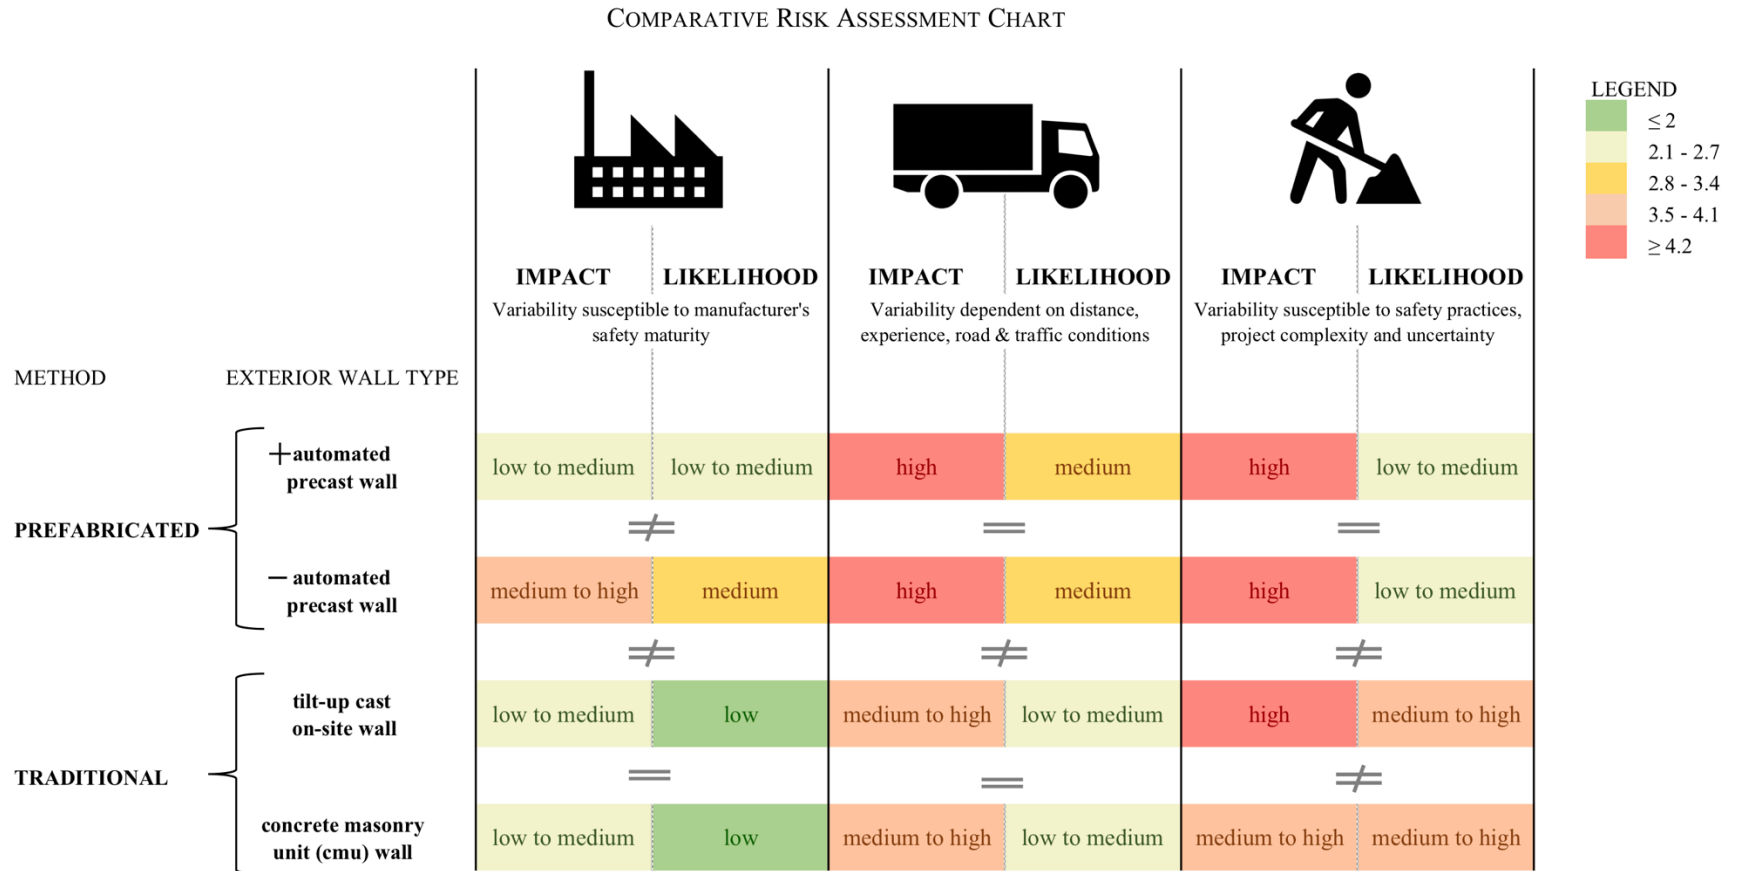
COMPARATIVE RISK ASSESSMENT CHART

LEGEND
$\leq 2$
2.1 - 2.7
2.8 - 3.4
3.5 - 4.1
$\geq 4.2$

| METHOD | EXTERIOR WALL TYPE | IMPACT | LIKELIHOOD | IMPACT | LIKELIHOOD | IMPACT | LIKELIHOOD |
|---|---|---|---|---|---|---|---|
| | | Variability susceptible to manufacturer's safety maturity | | Variability dependent on distance, experience, road & traffic conditions | | Variability susceptible to safety practices, project complexity and uncertainty | |
| PREFABRICATED | + automated precast wall | low to medium | low to medium | high | medium | high | low to medium |
| | | $\neq$ | | $=$ | | $=$ | |
| | − automated precast wall | medium to high | medium | high | medium | high | low to medium |
| | | $\neq$ | | $\neq$ | | $\neq$ | |
| TRADITIONAL | tilt-up cast on-site wall | low to medium | low | medium to high | low to medium | high | medium to high |
| | | $=$ | | $=$ | | $\neq$ | |
| | concrete masonry unit (cmu) wall | low to medium | low | medium to high | low to medium | medium to high | medium to high |